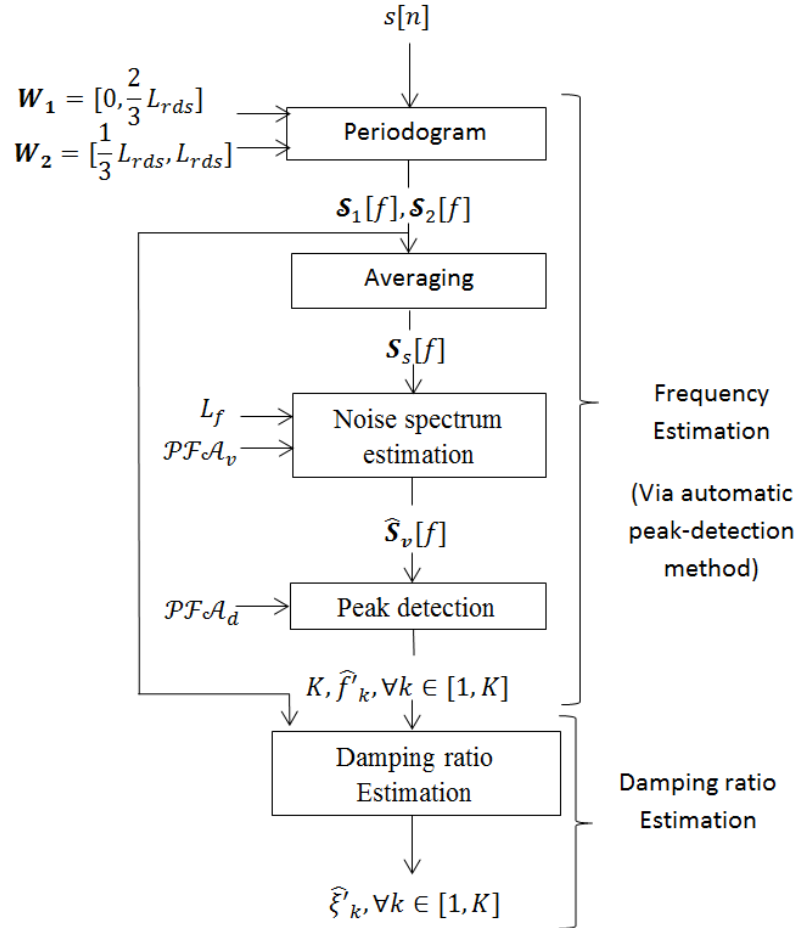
$s[n]$

$\boldsymbol{W_1} = [0, \frac{2}{3} L_{rds}]$

$\boldsymbol{W_2} = [\frac{1}{3} L_{rds}, L_{rds}]$

Periodogram

$\boldsymbol{S}_1[f], \boldsymbol{S}_2[f]$

Averaging

$\boldsymbol{S}_s[f]$

$L_f$

$\mathcal{PFA}_v$

Noise spectrum estimation

$\widehat{\boldsymbol{S}}_v[f]$

$\mathcal{PFA}_d$

Peak detection

$K, \widehat{f'}_k, \forall k \in [1, K]$

Frequency Estimation

(Via automatic peak-detection method)

Damping ratio Estimation

$\widehat{\xi'}_k, \forall k \in [1, K]$

Damping ratio Estimation